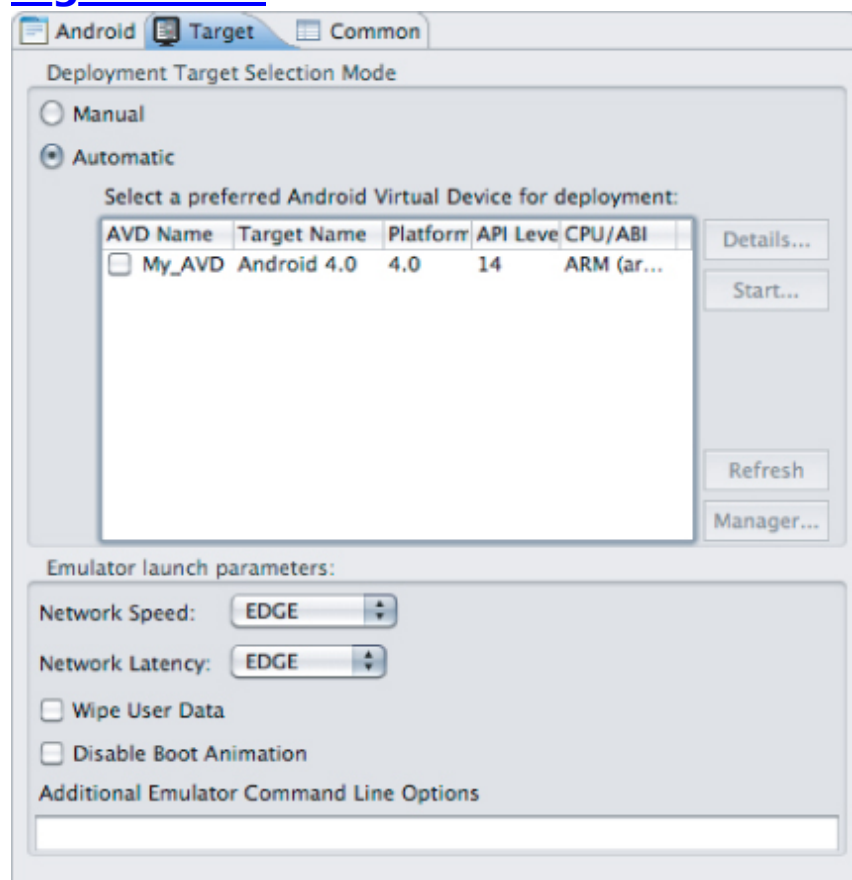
Android Target Common

Deployment Target Selection Mode

Manual

Automatic

Select a preferred Android Virtual Device for deployment:

| AVD Name | Target Name | Platform | API Leve | CPU/ABI |
|---|---|---|---|---|
| My_AVD | Android 4.0 | 4.0 | 14 | ARM (ar... |

Details...

Start...

Refresh

Manager...

Emulator launch parameters:

Network Speed: EDGE

Network Latency: EDGE

Wipe User Data

Disable Boot Animation

Additional Emulator Command Line Options